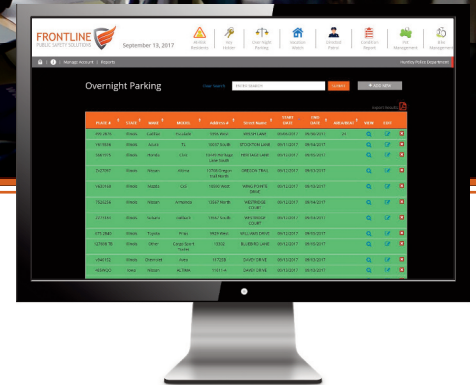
FRONTLINE
PUBLIC SAFETY SOLUTIONS

September 13, 2017

Manage Account | Reports

Overnight Parking

Find Search

ENTER SEARCH

SEARCH

+ ADD NEW

Export Results

| PLATE # | STATE | MAKE | MODEL | Address | Street Name | START DATE | END DATE | | VIEW | EDIT | |
|---|---|---|---|---|---|---|---|---|---|---|---|
| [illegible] | Illinois | Cadillac | Escalade | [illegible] | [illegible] | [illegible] | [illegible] | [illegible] | | | |
| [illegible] | Illinois | Acura | TL | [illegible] | STOCKTON LANE | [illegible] | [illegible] | | | | |
| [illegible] | Illinois | Honda | Civic | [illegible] | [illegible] | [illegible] | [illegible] | | | | |
| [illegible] | Illinois | Nissan | Altima | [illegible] | GREGORY TRAIL | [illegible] | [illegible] | | | | |
| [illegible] | Illinois | Mazda | CX5 | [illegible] | WIND POINTE DRIVE | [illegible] | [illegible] | | | | |
| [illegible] | Illinois | Nissan | Armada | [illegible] | WESTRIDGE COURT | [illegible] | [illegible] | | | | |
| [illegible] | Illinois | Subaru | Outback | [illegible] | WILDWOOD COURT | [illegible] | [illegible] | | | | |
| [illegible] | Illinois | Toyota | Prius | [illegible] | WILLIAMS DRIVE | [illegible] | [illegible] | | | | |
| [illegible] | Illinois | Other | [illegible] | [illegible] | BLUEBIRD LANE | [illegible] | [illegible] | | | | |
| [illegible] | Illinois | Chevrolet | Volt | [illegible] | CANDY DRIVE | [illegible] | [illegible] | | | | |
| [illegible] | Illinois | Nissan | ALTIMA | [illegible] | CANDY DRIVE | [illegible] | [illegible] | | | | |